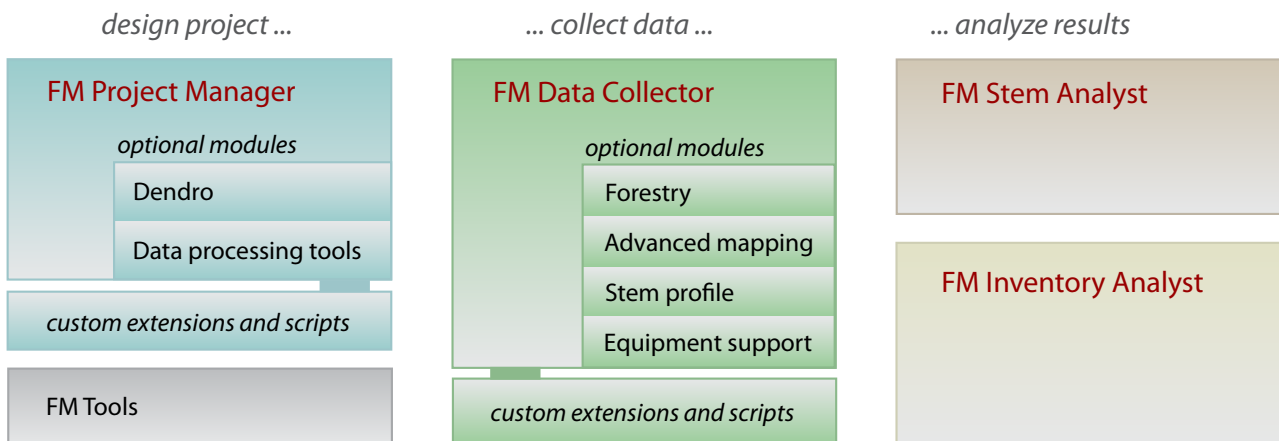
design project ...

FM Project Manager

optional modules

Dendro

Data processing tools

custom extensions and scripts

FM Tools

... collect data ...

FM Data Collector

optional modules

Forestry

Advanced mapping

Stem profile

Equipment support

custom extensions and scripts

... analyze results

FM Stem Analyst

FM Inventory Analyst